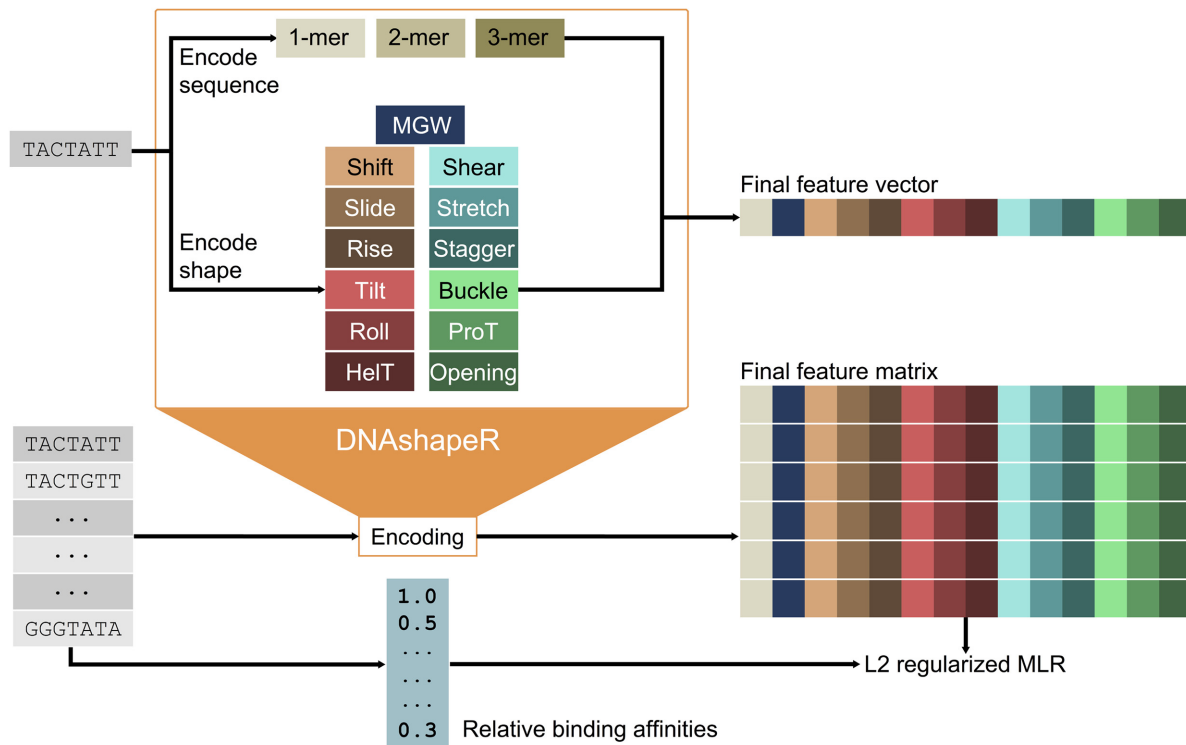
1-mer
2-mer
3-mer
Encode sequence
TACTATT
MGW
Shift
Shear
Slide
Stretch
Rise
Stagger
Encode shape
Tilt
Buckle
Roll
ProT
HelT
Opening
Final feature vector
DNAshapeR
Final feature matrix
TACTATT
TACTGTT
...
...
...
GGGTATA
Encoding
1.0
0.5
...
...
...
0.3
Relative binding affinities
L2 regularized MLR